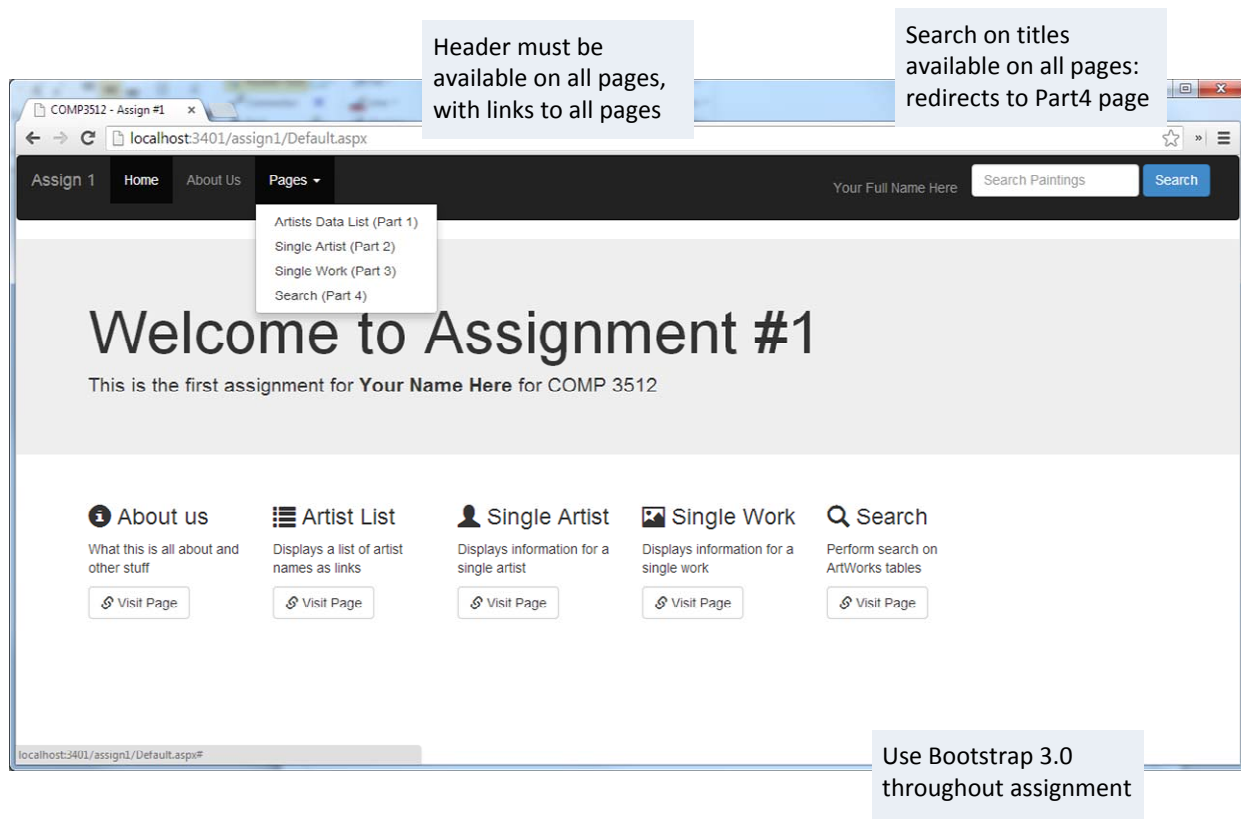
Header must be available on all pages, with links to all pages

Search on titles available on all pages: redirects to Part4 page

COMP3512 - Assign #1 ×

localhost:3401/assign1/Default.aspx

Assign 1 Home About Us Pages ▾

Your Full Name Here Search Paintings Search

Artists Data List (Part 1)
Single Artist (Part 2)
Single Work (Part 3)
Search (Part 4)

Welcome to Assignment #1

This is the first assignment for **Your Name Here** for COMP 3512

About us
What this is all about and other stuff
Visit Page

Artist List
Displays a list of artist names as links
Visit Page

Single Artist
Displays information for a single artist
Visit Page

Single Work
Displays information for a single work
Visit Page

Search
Perform search on ArtWorks tables
Visit Page

localhost:3401/assign1/Default.aspx#

Use Bootstrap 3.0 throughout assignment